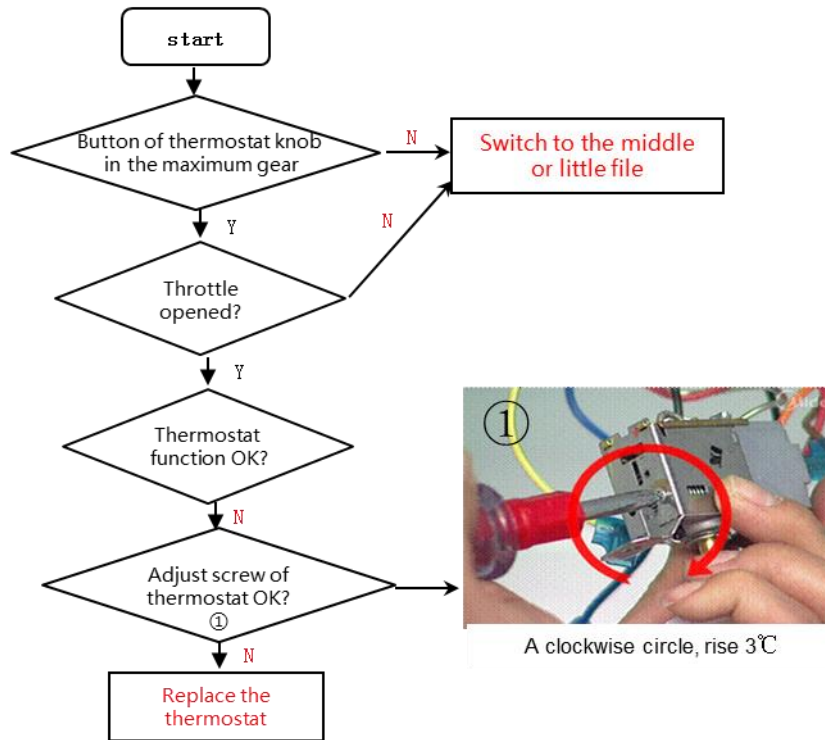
start

Button of thermostat knob in the maximum gear

N

Switch to the middle or little file

Y

N

Throttle opened?

Y

Thermostat function OK?

N

①

Adjust screw of thermostat OK?
①

N

Replace the thermostat

A clockwise circle, rise 3℃